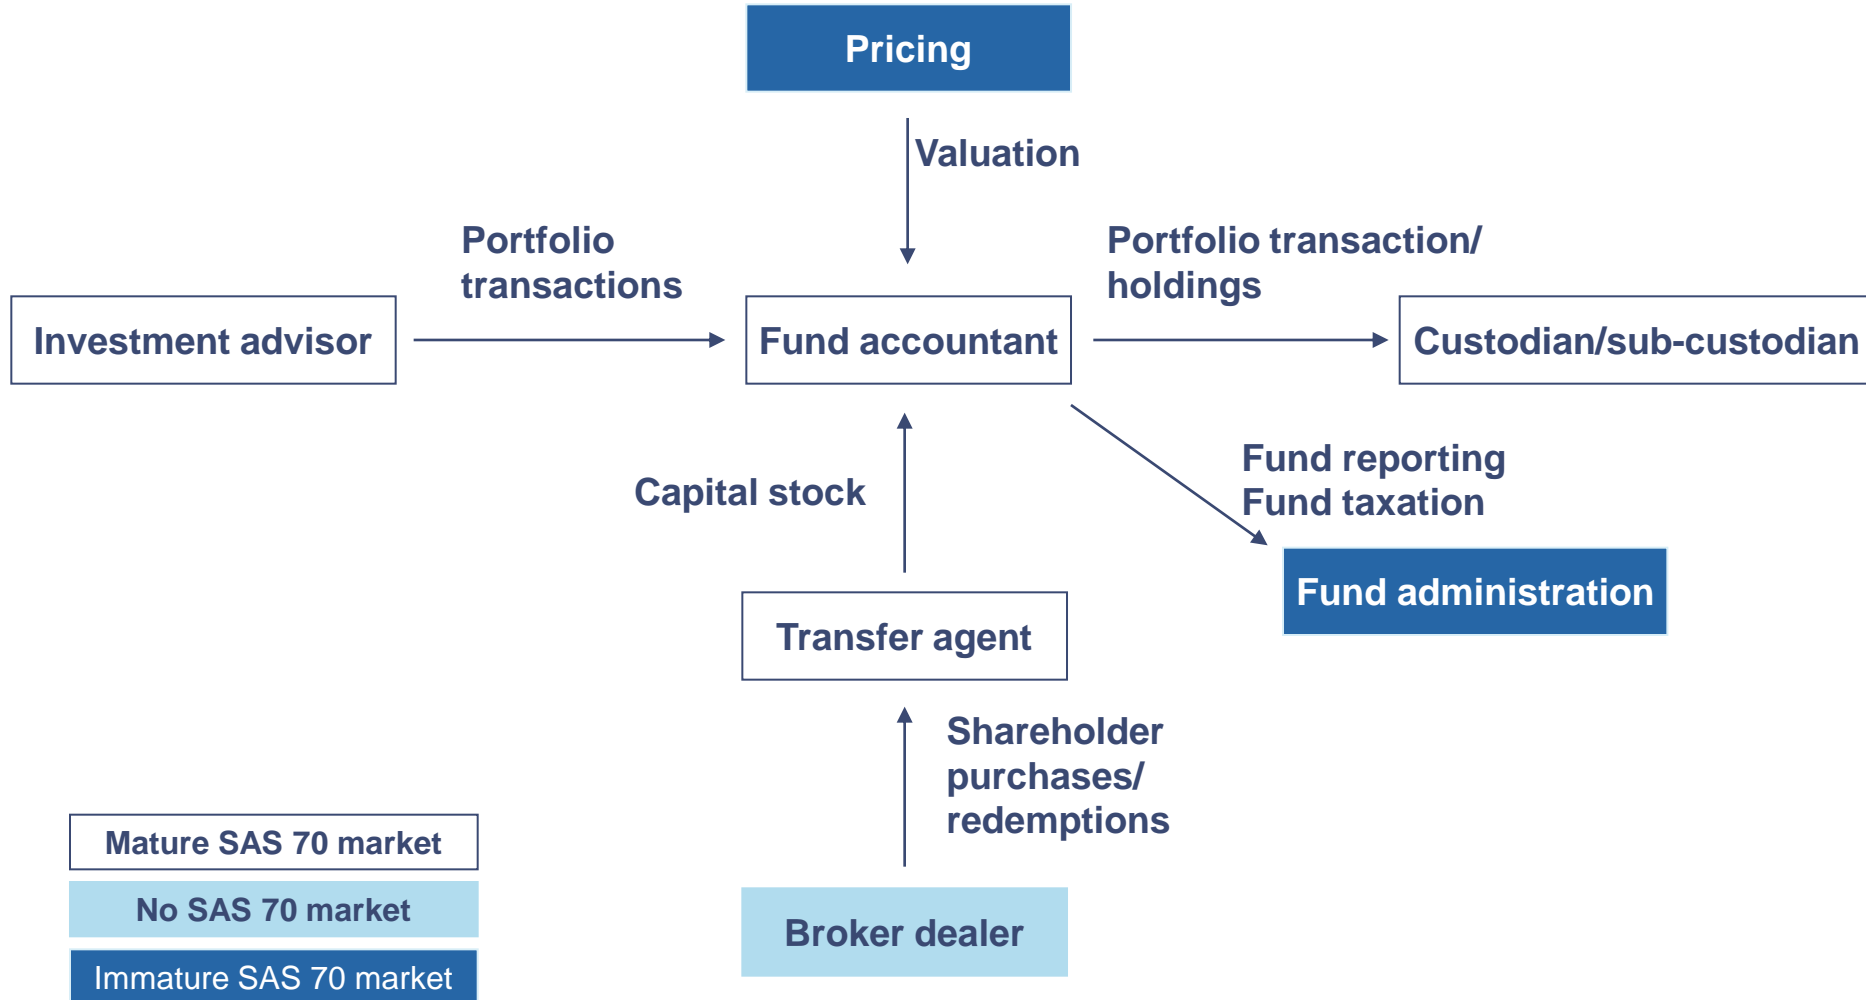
Pricing

Valuation

Portfolio transactions

Portfolio transaction/ holdings

Investment advisor

Fund accountant

Custodian/sub-custodian

Capital stock

Fund reporting
Fund taxation

Fund administration

Transfer agent

Shareholder purchases/ redemptions

Mature SAS 70 market

No SAS 70 market

Immature SAS 70 market

Broker dealer